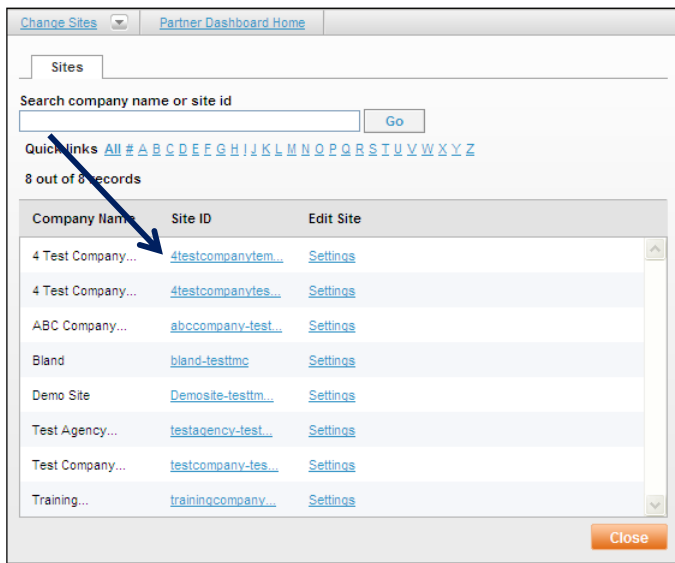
Change Sites | Partner Dashboard Home

Sites

Search company name or site id

Go

Quick links All # A B C D E F G H I J K L M N O P Q R S T U V W X Y Z

8 out of 8 records

| Company Name | Site ID | Edit Site |
|---|---|---|
| 4 Test Company... | 4testcompanytem... | Settings |
| 4 Test Company... | 4testcompanytes... | Settings |
| ABC Company... | abccompany-test... | Settings |
| Bland | bland-testtmc | Settings |
| Demo Site | Demosite-testtm... | Settings |
| Test Agency... | testagency-test... | Settings |
| Test Company... | testcompany-tes... | Settings |
| Training... | trainingcompany... | Settings |

Close